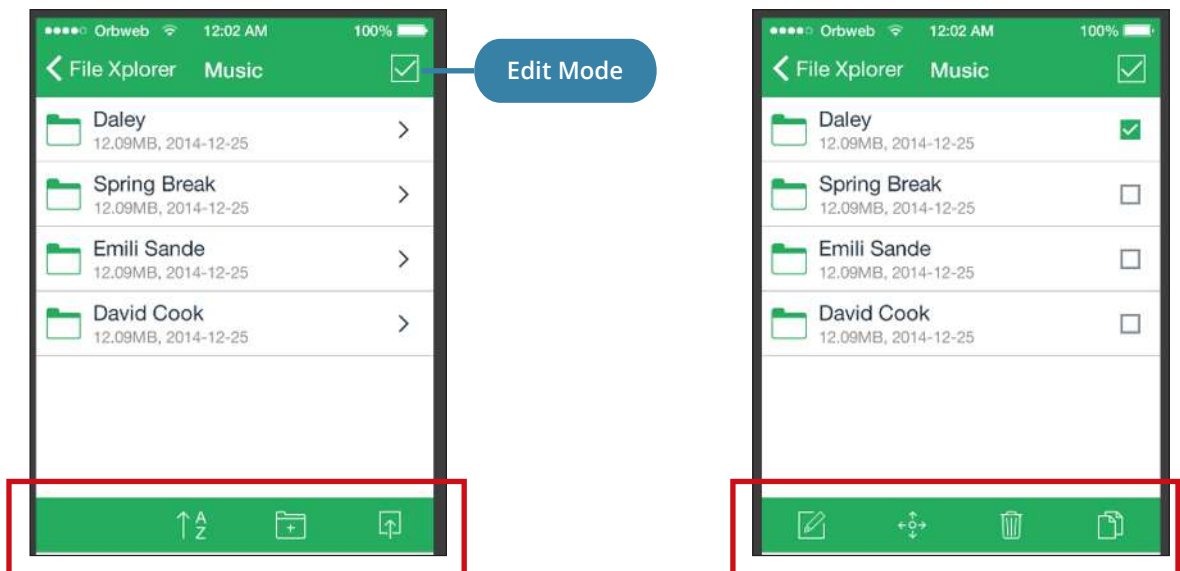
●●●●○ Orbweb 12:02 AM 100%
File Xplorer Music
Edit Mode
Daley
12.09MB, 2014-12-25
Spring Break
12.09MB, 2014-12-25
Emili Sande
12.09MB, 2014-12-25
David Cook
12.09MB, 2014-12-25
A Z

●●●●○ Orbweb 12:02 AM 100%
File Xplorer Music
Daley
12.09MB, 2014-12-25
Spring Break
12.09MB, 2014-12-25
Emili Sande
12.09MB, 2014-12-25
David Cook
12.09MB, 2014-12-25